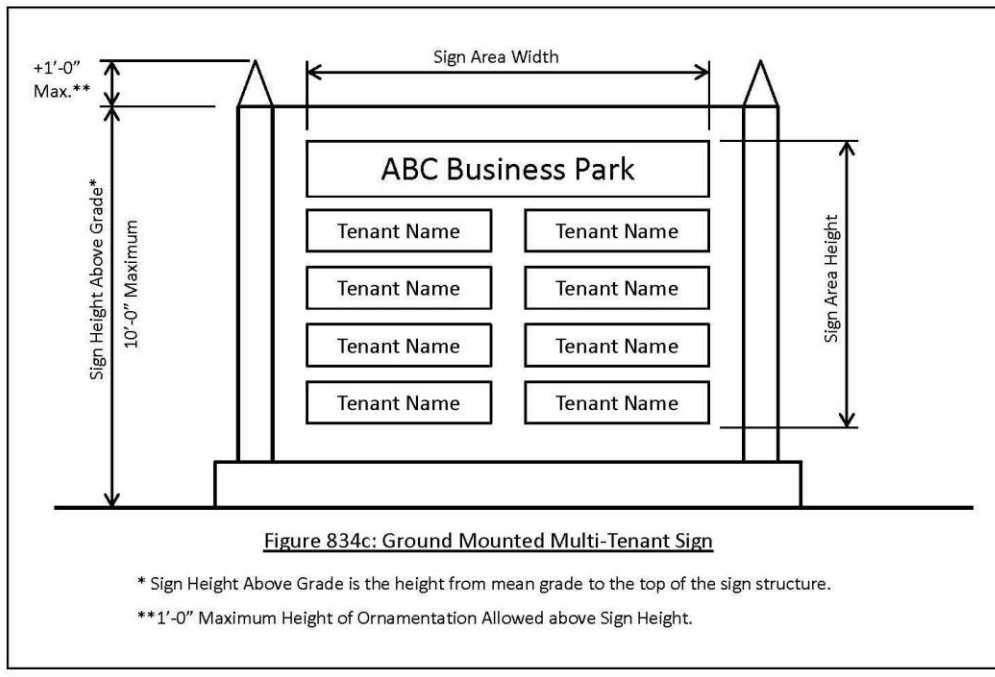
+1’-0”
Max.**

Sign Area Width

Sign Height Above Grade*
10’-0” Maximum

ABC Business Park

Tenant Name

Tenant Name

Tenant Name

Tenant Name

Tenant Name

Tenant Name

Tenant Name

Tenant Name

Sign Area Height

Figure 834c: Ground Mounted Multi-Tenant Sign

* Sign Height Above Grade is the height from mean grade to the top of the sign structure.

**1’-0” Maximum Height of Ornamentation Allowed above Sign Height.